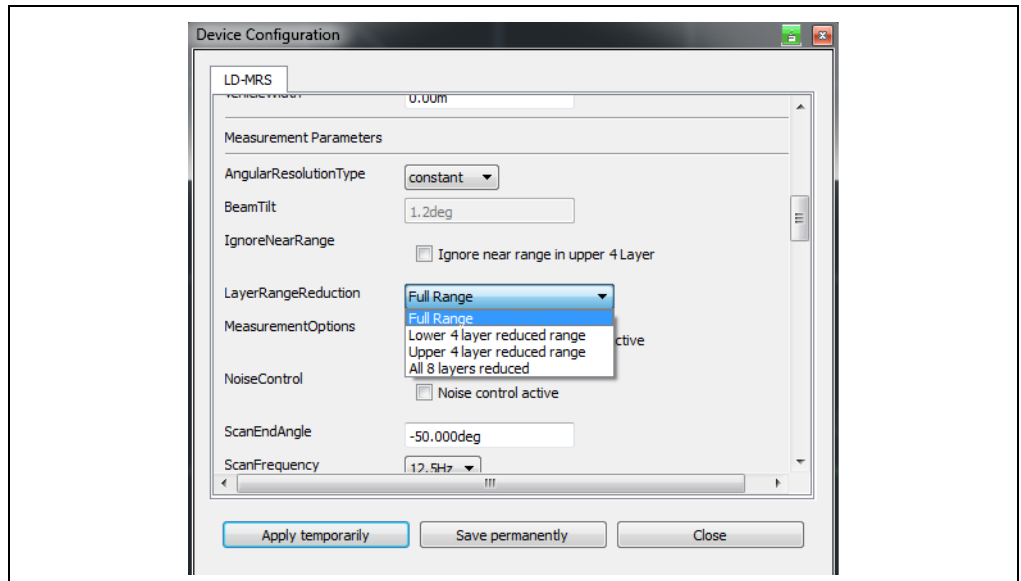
Device Configuration

LD-MRS

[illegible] 0.00m

Measurement Parameters

AngularResolutionType constant

BeamTilt 1.2deg

IgnoreNearRange
Ignore near range in upper 4 Layer

LayerRangeReduction Full Range
Full Range
Lower 4 layer reduced range
Upper 4 layer reduced range
All 8 layers reduced

MeasurementOptions
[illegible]ctive

NoiseControl
Noise control active

ScanEndAngle -50.000deg

ScanFrequency 12.5Hz

Apply temporarily
Save permanently
Close